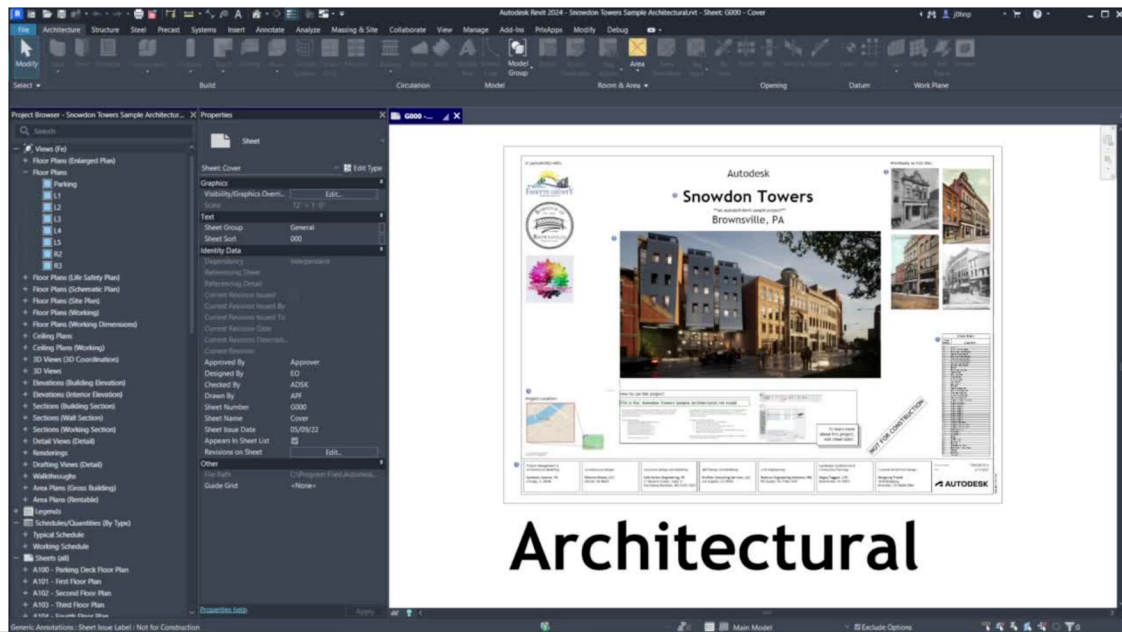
Autodesk Revit 2024 - Snowdon Towers Sample Architectural.rvt - Sheet: G000 - Cover

File Architecture Structure Steel Precast Systems Insert Annotate Analyze Massing & Site Collaborate View Manage Add-Ins PrivApps Modify Debug

Modify

Select ▾ Build Circulation Model Room & Area ▾ Opening Datum Work Plane

Model Group

Area

Project Browser - Snowdon Towers Sample Architectur...

Search

Views (Fe)
Floor Plans (Enlarged Plan)
Floor Plans
Parking
L1
L2
L3
L4
L5
R2
R3
Floor Plans (Life Safety Plan)
Floor Plans (Schematic Plan)
Floor Plans (Site Plan)
Floor Plans (Working)
Floor Plans (Working Dimensions)
Ceiling Plans
Ceiling Plans (Working)
3D Views (3D Coordination)
3D Views
Elevations (Building Elevation)
Elevations (Interior Elevation)
Sections (Building Section)
Sections (Wall Section)
Sections (Working Section)
Detail Views (Detail)
Renderings
Drafting Views (Detail)
Walkthroughs
Area Plans (Gross Building)
Area Plans (Rentable)
Legends
Schedules/Quantities (By Type)
Typical Schedule
Working Schedule
Sheets (all)
A100 - Parking Deck Floor Plan
A101 - First Floor Plan
A102 - Second Floor Plan
A103 - Third Floor Plan

Properties

Sheet

Sheet: Cover Edit Type

| Graphics | |
|---|---|
| Visibility/Graphics Overri... | Edit... |
| Scale | 12" = 1'-0" |
| Text | |
| Sheet Group | General |
| Sheet Sort | 000 |
| Identity Data | |
| Dependency | Independent |
| Referencing Sheet | |
| Referencing Detail | |
| Current Revision Issued | |
| Current Revision Issued By | |
| Current Revision Issued To | |
| Current Revision Date | |
| Current Revision Descript... | |
| Current Revision | |
| Approved By | Approver |
| Designed By | EO |
| Checked By | ADSK |
| Drawn By | APF |
| Sheet Number | G000 |
| Sheet Name | Cover |
| Sheet Issue Date | 05/09/22 |
| Appears In Sheet List | ☑ |
| Revisions on Sheet | Edit... |
| Other | |
| File Path | C:\Program Files\Autodesk... |
| Guide Grid | <None> |

Properties help Apply

G000 - ...

Autodesk
Snowdon Towers
Brownsville, PA
NOT FOR CONSTRUCTION
AUTODESK

Architectural

Generic Annotations : Sheet Issue Label : Not for Construction
Main Model
Exclude Options